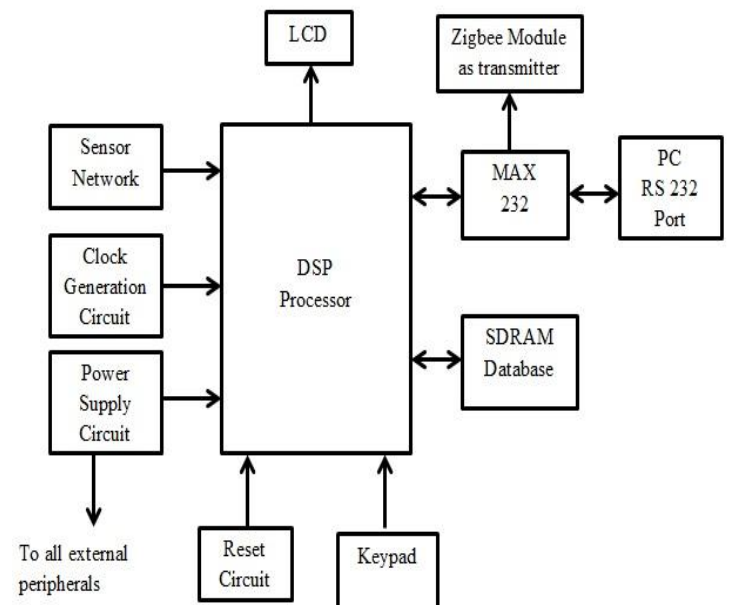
LCD

Zigbee Module as transmitter

Sensor Network

DSP Processor

MAX 232

PC RS 232 Port

Clock Generation Circuit

SDRAM Database

Power Supply Circuit

To all external peripherals

Reset Circuit

Keypad